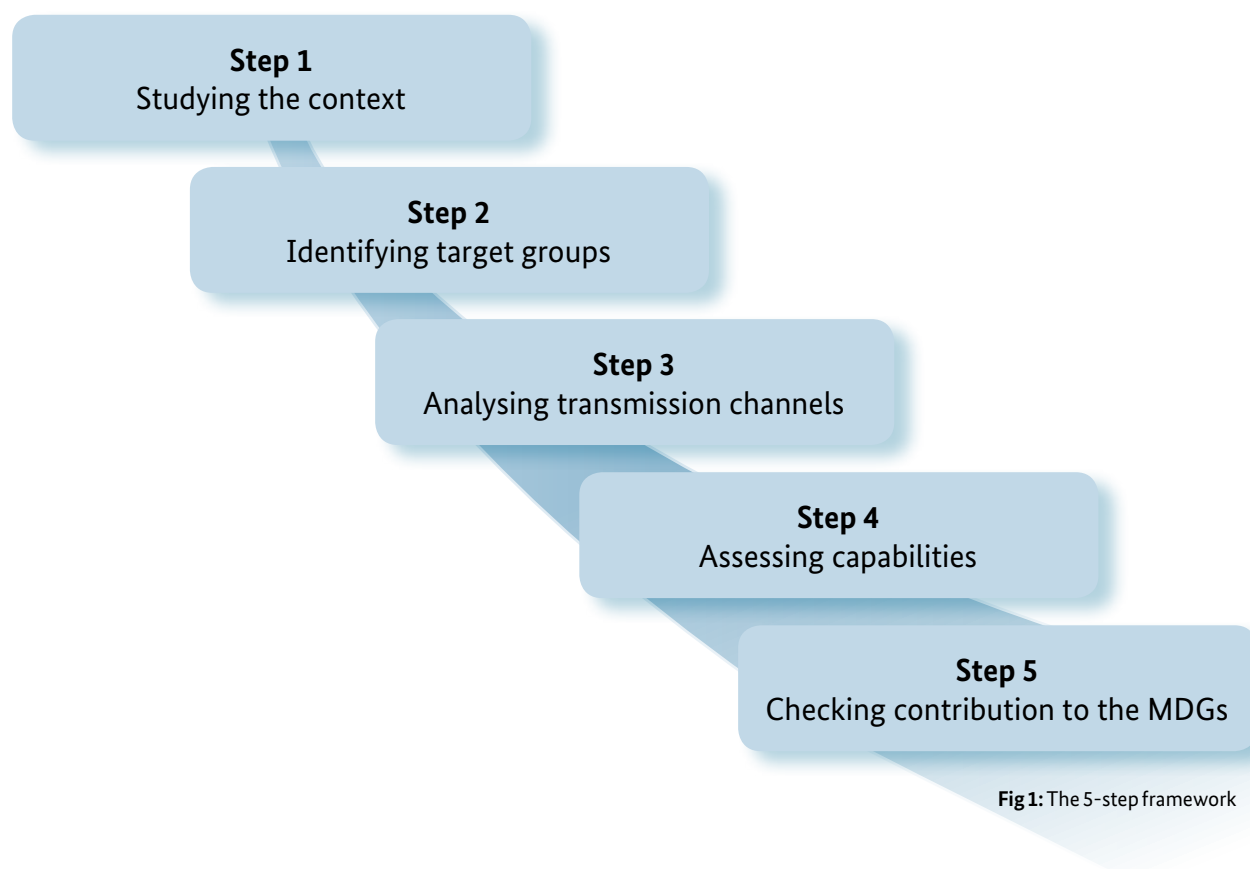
**Step 1**
Studying the context

**Step 2**
Identifying target groups

**Step 3**
Analysing transmission channels

**Step 4**
Assessing capabilities

**Step 5**
Checking contribution to the MDGs

**Fig 1:** The 5-step framework